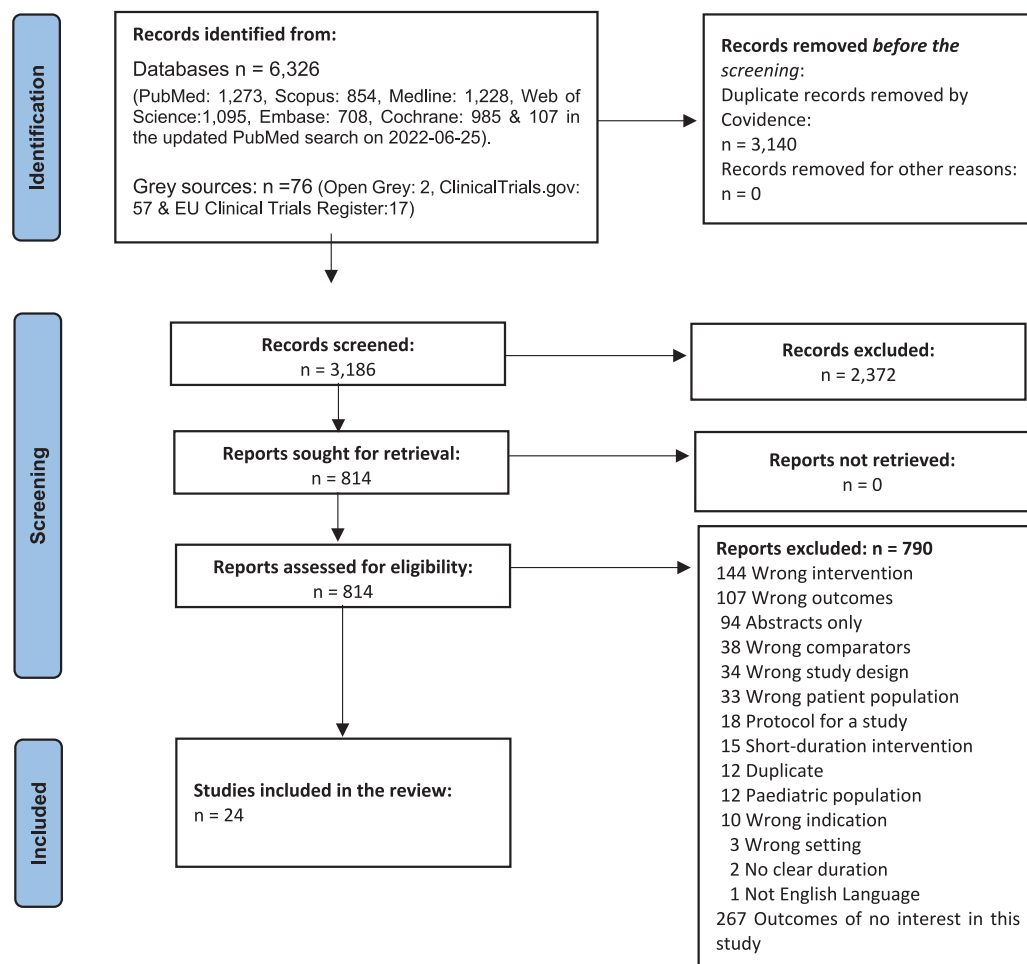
Identification

Records identified from:
Databases n = 6,326
(PubMed: 1,273, Scopus: 854, Medline: 1,228, Web of Science:1,095, Embase: 708, Cochrane: 985 & 107 in the updated PubMed search on 2022-06-25).

Grey sources: n =76 (Open Grey: 2, ClinicalTrials.gov: 57 & EU Clinical Trials Register:17)

Records removed *before the screening*:
Duplicate records removed by Covidence:
n = 3,140
Records removed for other reasons:
n = 0

Screening

Records screened:
n = 3,186

Records excluded:
n = 2,372

Reports sought for retrieval:
n = 814

Reports not retrieved:
n = 0

Reports assessed for eligibility:
n = 814

Reports excluded: n = 790
144 Wrong intervention
107 Wrong outcomes
94 Abstracts only
38 Wrong comparators
34 Wrong study design
33 Wrong patient population
18 Protocol for a study
15 Short-duration intervention
12 Duplicate
12 Paediatric population
10 Wrong indication
3 Wrong setting
2 No clear duration
1 Not English Language
267 Outcomes of no interest in this study

Included

Studies included in the review:
n = 24